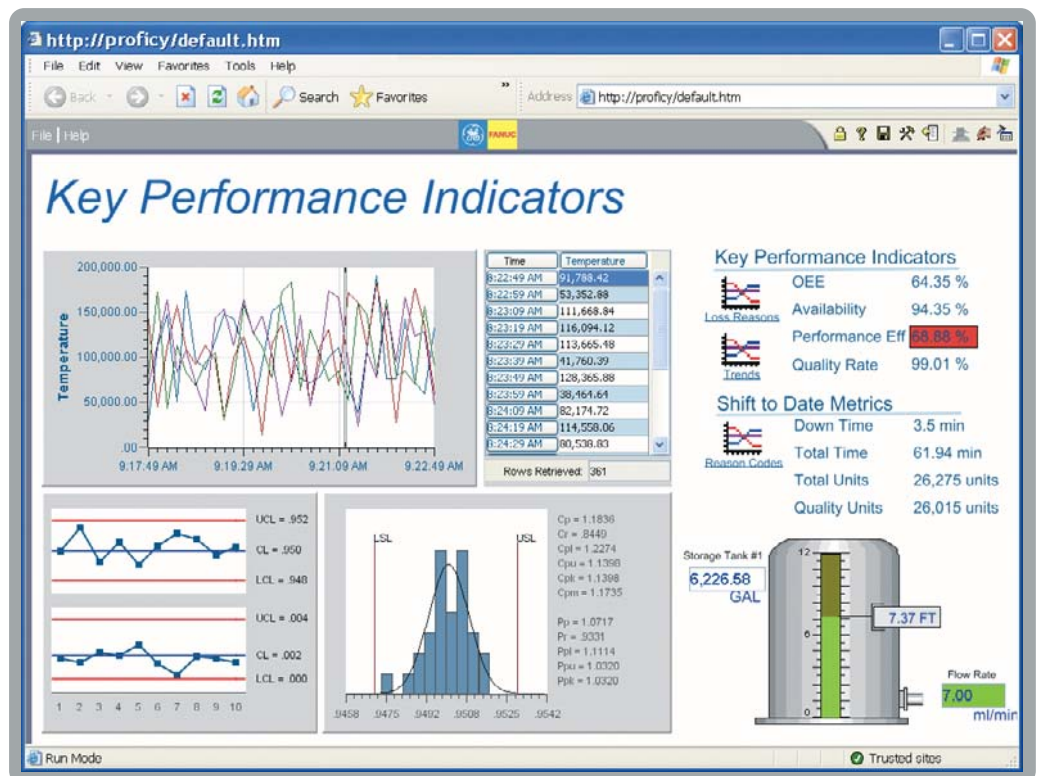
http://proficy/default.htm

File Edit View Favorites Tools Help

Back Search Favorites Address http://proficy/default.htm

File | Help

GE FANUC

Key Performance Indicators

200,000.00
150,000.00
100,000.00
50,000.00
.00
Temperature
9.17:49 AM 9.19:29 AM 9.21:09 AM 9.22:49 AM

| Time | Temperature |
|---|---|
| 8:22:49 AM | 91,788.42 |
| 8:22:59 AM | 53,352.88 |
| 8:23:09 AM | 111,668.84 |
| 8:23:19 AM | 116,094.12 |
| 8:23:29 AM | 113,665.48 |
| 8:23:39 AM | 41,760.39 |
| 8:23:49 AM | 128,365.88 |
| 8:23:59 AM | 38,464.64 |
| 8:24:09 AM | 82,174.72 |
| 8:24:19 AM | 114,558.06 |
| 8:24:29 AM | 80,538.83 |

Rows Retrieved: 361

Key Performance Indicators
Loss Reasons
Trends
OEE 64.35 %
Availability 94.35 %
Performance Eff 68.88 %
Quality Rate 99.01 %

Shift to Date Metrics
Reason Codes
Down Time 3.5 min
Total Time 61.94 min
Total Units 26,275 units
Quality Units 26,015 units

UCL = .952
CL = .950
LCL = .948
UCL = .004
CL = .002
LCL = .000
1 2 3 4 5 6 7 8 9 10

LSL USL
.9458 .9475 .9492 .9508 .9525 .9542

Cp = 1.1836
Cr = .8449
Cpl = 1.2274
Cpu = 1.1398
Cpk = 1.1398
Cpm = 1.1735

Pp = 1.0717
Pr = .9331
Ppl = 1.1114
Ppu = 1.0320
Ppk = 1.0320

Storage Tank #1
6,226.58
GAL
12
6
0
7.37 FT
Flow Rate
7.00
ml/min

Run Mode
Trusted sites